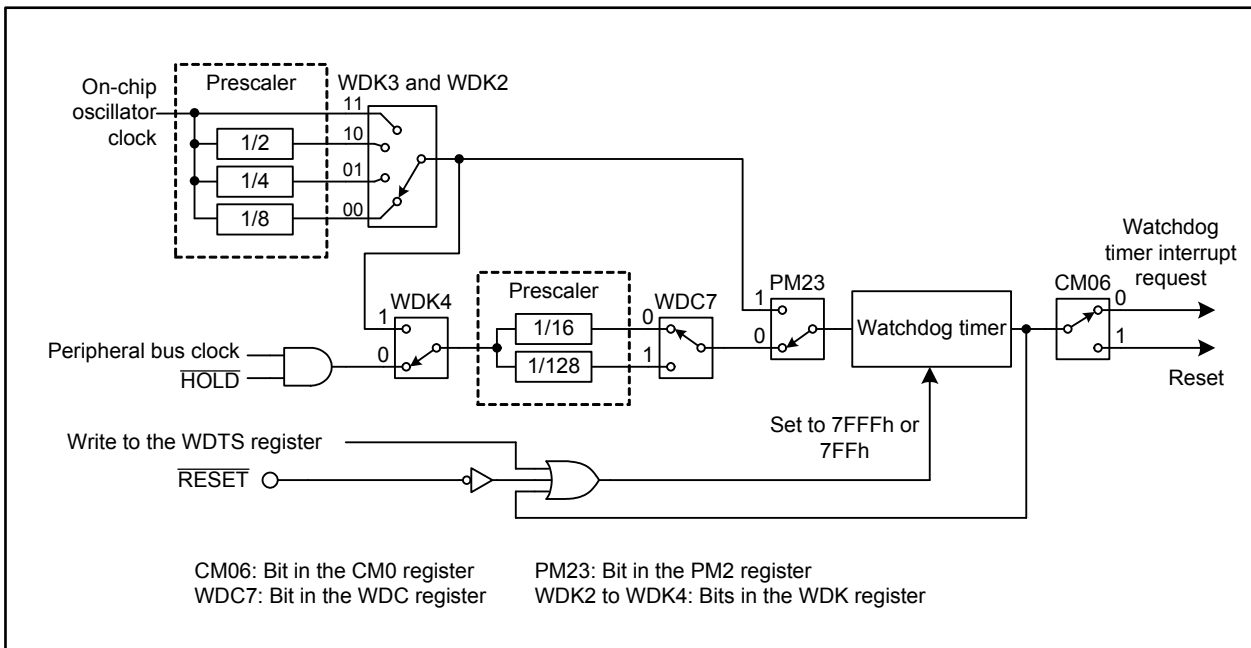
On-chip oscillator clock

Prescaler

WDK3 and WDK2

11

10

01

00

1/2

1/4

1/8

WDK4

1

0

Prescaler

1/16

1/128

WDC7

0

1

PM23

1

0

Watchdog timer

CM06

0

1

Watchdog timer interrupt request

Reset

Peripheral bus clock

$\overline{\text{HOLD}}$

Set to 7FFFh or 7FFh

Write to the WDTS register

$\overline{\text{RESET}}$

CM06: Bit in the CM0 register
WDC7: Bit in the WDC register

PM23: Bit in the PM2 register
WDK2 to WDK4: Bits in the WDK register